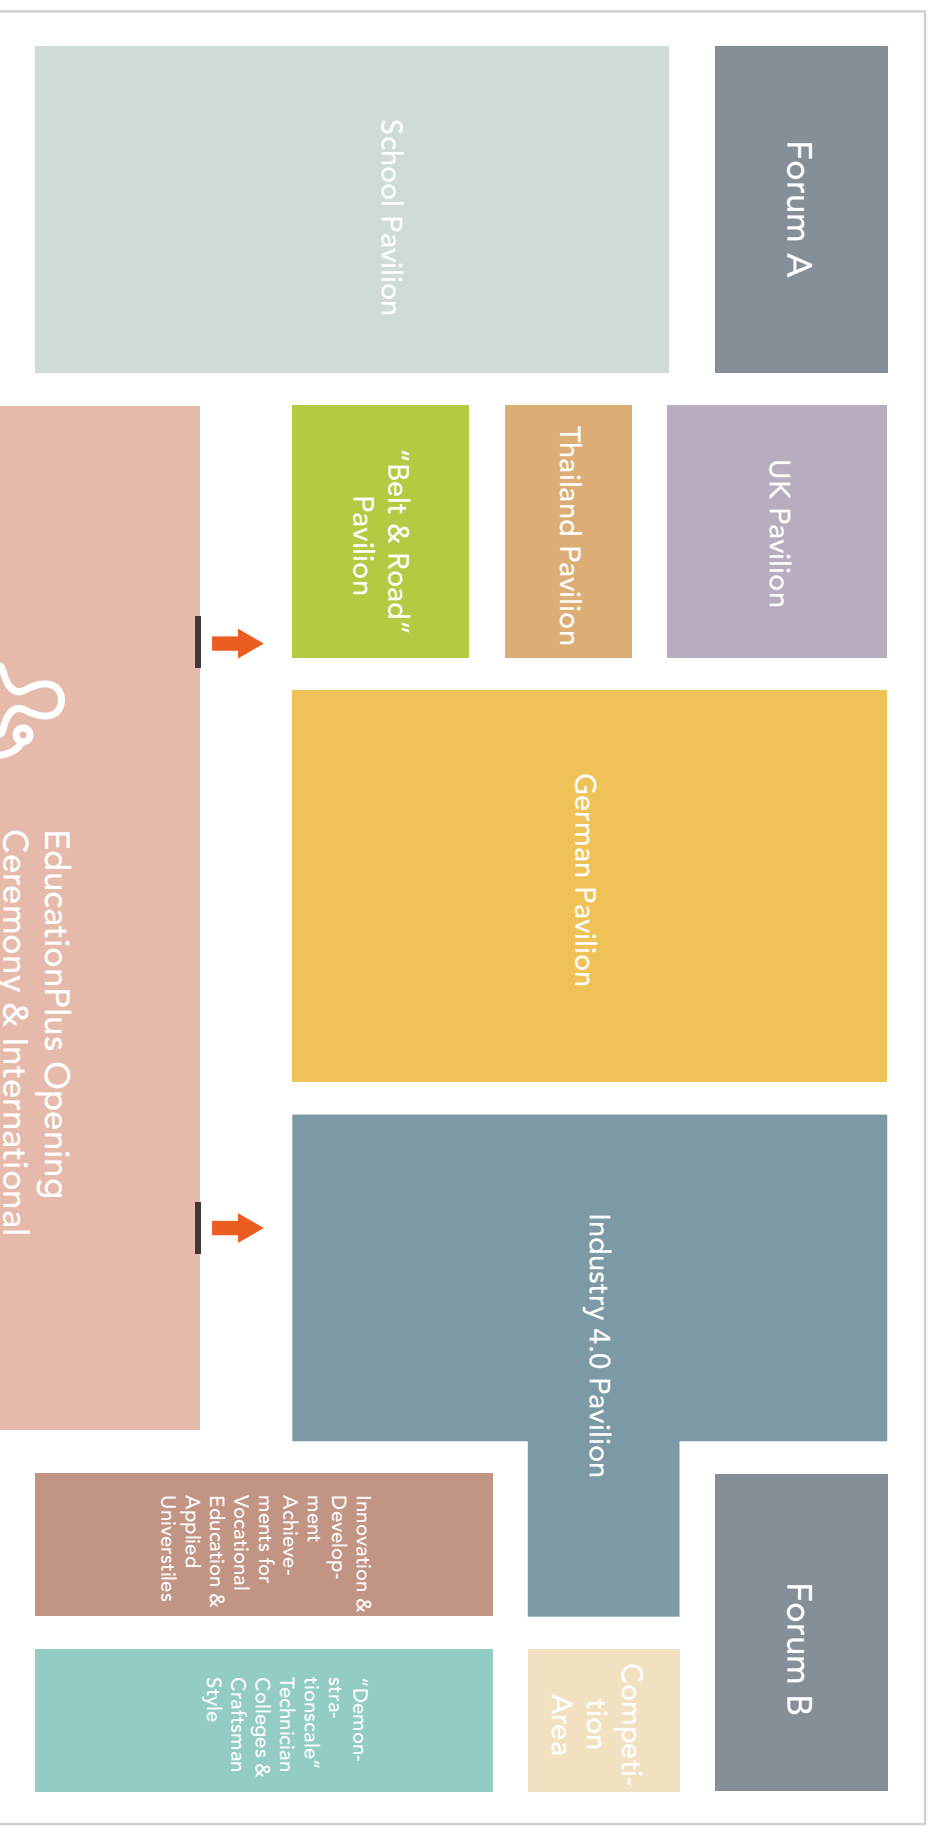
Forum A

School Pavilion

UK Pavilion

Thailand Pavilion

"Belt & Road" Pavilion

EducationPlus Opening Ceremony & International

German Pavilion

Industry 4.0 Pavilion

Forum B

Innovation & Development Achievements for Vocational Education & Applied Universtiles

Competition Area

"Demonstrationscale" Technician Colleges & Craftsman Style